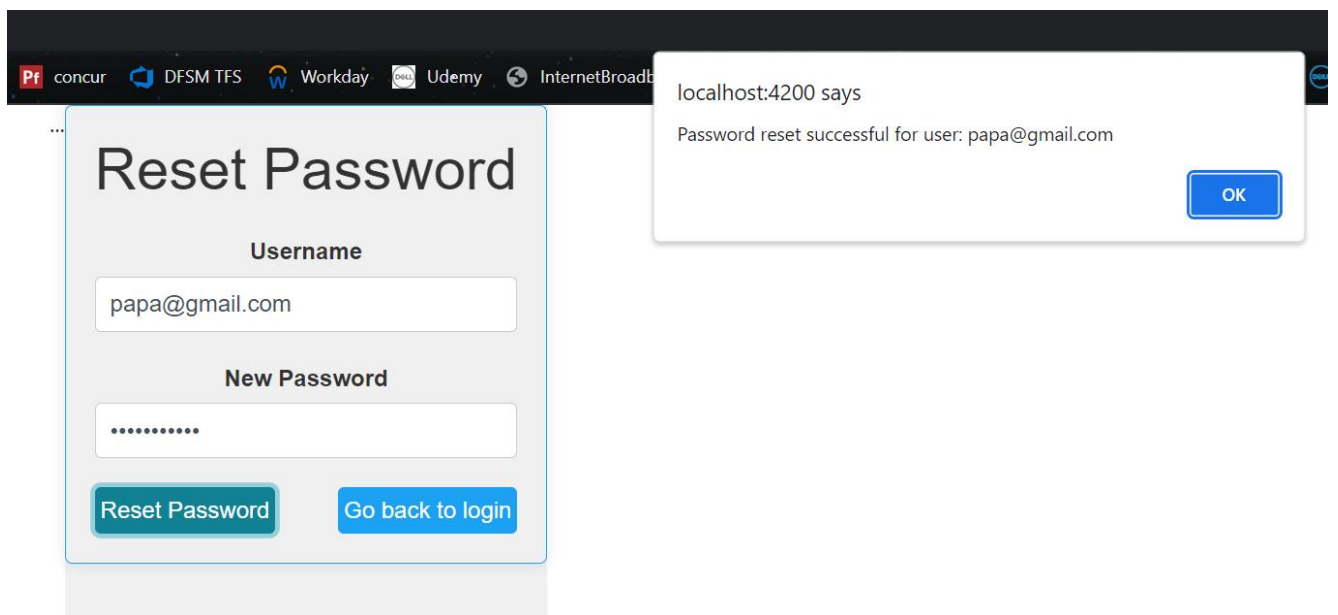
Pf concur DFSM TFS Workday Udemy InternetBroadb

localhost:4200 says

Password reset successful for user: papa@gmail.com

OK

...

Reset Password

Username

papa@gmail.com

New Password

•••••••••••

Reset Password

Go back to login